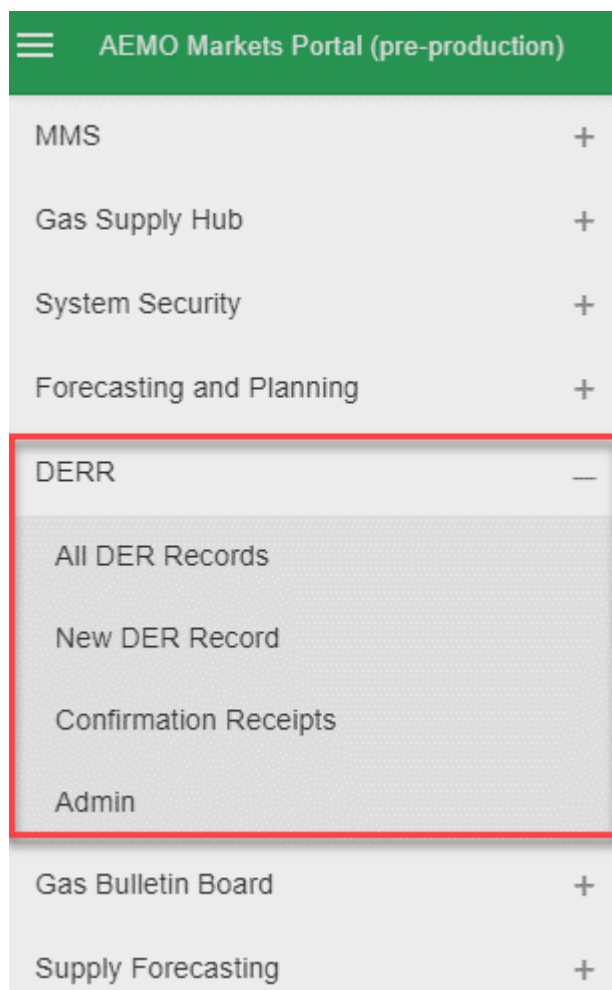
AEMO Markets Portal (pre-production)

MMS +

Gas Supply Hub +

System Security +

Forecasting and Planning +

DERR —

All DER Records

New DER Record

Confirmation Receipts

Admin

Gas Bulletin Board +

Supply Forecasting +